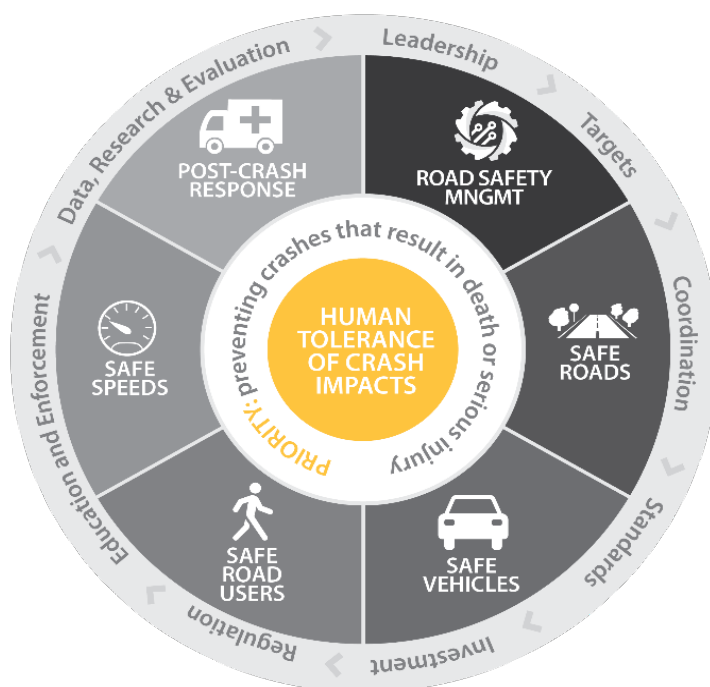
HUMAN TOLERANCE OF CRASH IMPACTS

PRIORITY: preventing crashes that result in death or serious injury

ROAD SAFETY MNGMT

SAFE ROADS

SAFE VEHICLES

SAFE ROAD USERS

SAFE SPEEDS

POST-CRASH RESPONSE

Leadership

Targets

Coordination

Standards

Investment

Regulation

Education and Enforcement

Data, Research & Evaluation